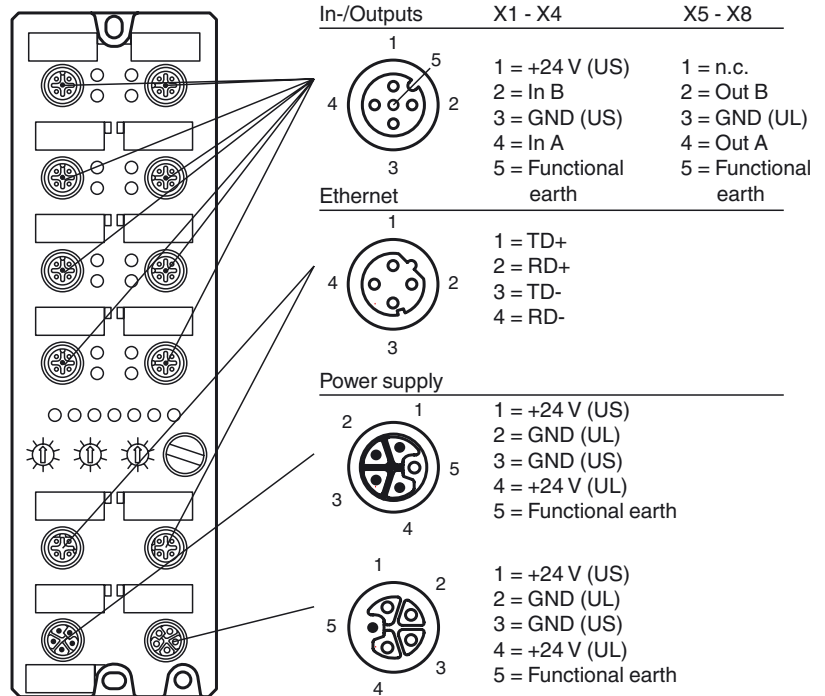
In-/Outputs

X1 - X4

X5 - X8

1
5
4
2
3

1 = +24 V (US)
2 = In B
3 = GND (US)
4 = In A
5 = Functional earth

1 = n.c.
2 = Out B
3 = GND (UL)
4 = Out A
5 = Functional earth

Ethernet

1
4
2
3

1 = TD+
2 = RD+
3 = TD-
4 = RD-

Power supply

2
1
5
3
4

1 = +24 V (US)
2 = GND (UL)
3 = GND (US)
4 = +24 V (UL)
5 = Functional earth

1
2
5
3
4

1 = +24 V (US)
2 = GND (UL)
3 = GND (US)
4 = +24 V (UL)
5 = Functional earth